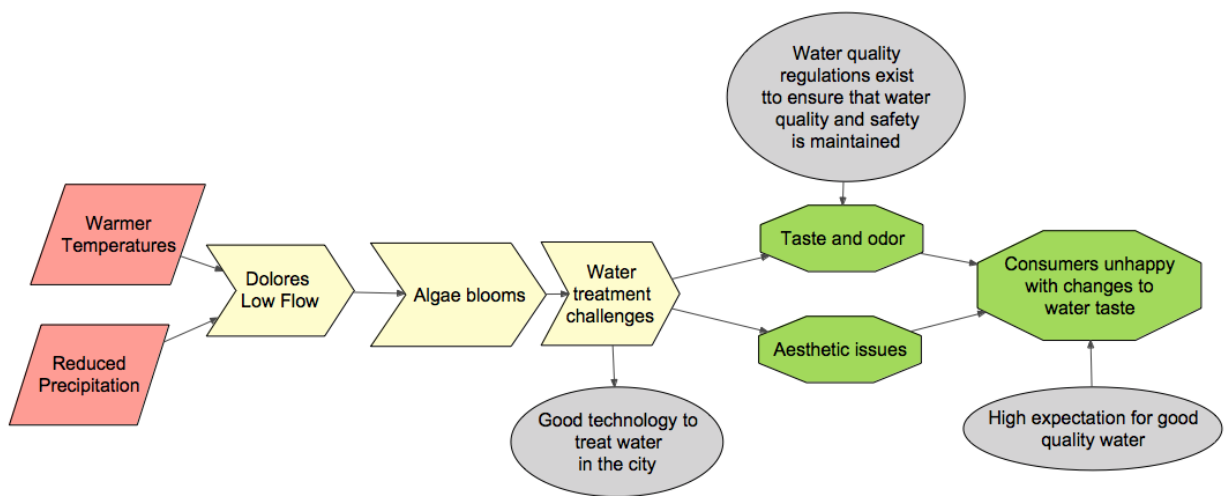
Water quality regulations exist tto ensure that water quality and safety is maintained

Warmer Temperatures

Reduced Precipitation

Dolores Low Flow

Algae blooms

Water treatment challenges

Taste and odor

Aesthetic issues

Consumers unhappy with changes to water taste

Good technology to treat water in the city

High expectation for good quality water